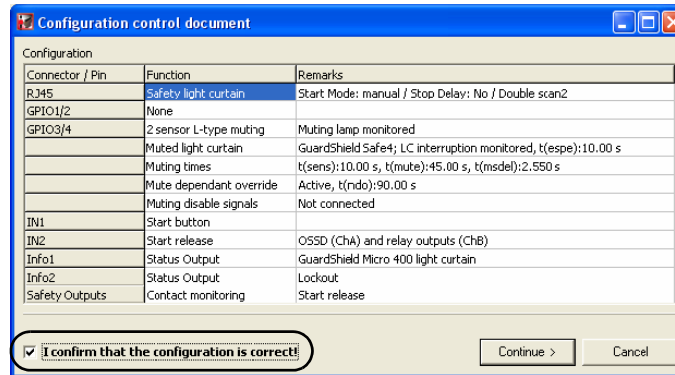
Configuration control document

Configuration

| Connector / Pin | Function | Remarks |
|---|---|---|
| RJ45 | Safety light curtain | Start Mode: manual / Stop Delay: No / Double scan2 |
| GPIO1/2 | None | |
| GPIO3/4 | 2 sensor L-type muting | Muting lamp monitored |
| | Muted light curtain | GuardShield Safe4; LC interruption monitored, t(espe):10.00 s |
| | Muting times | t(sens):10.00 s, t(mute):45.00 s, t(msdel):2.550 s |
| | Mute dependant override | Active, t(ndo):90.00 s |
| | Muting disable signals | Not connected |
| IN1 | Start button | |
| IN2 | Start release | OSSD (ChA) and relay outputs (ChB) |
| Info1 | Status Output | GuardShield Micro 400 light curtain |
| Info2 | Status Output | Lockout |
| Safety Outputs | Contact monitoring | Start release |

I confirm that the configuration is correct!

Continue >

Cancel